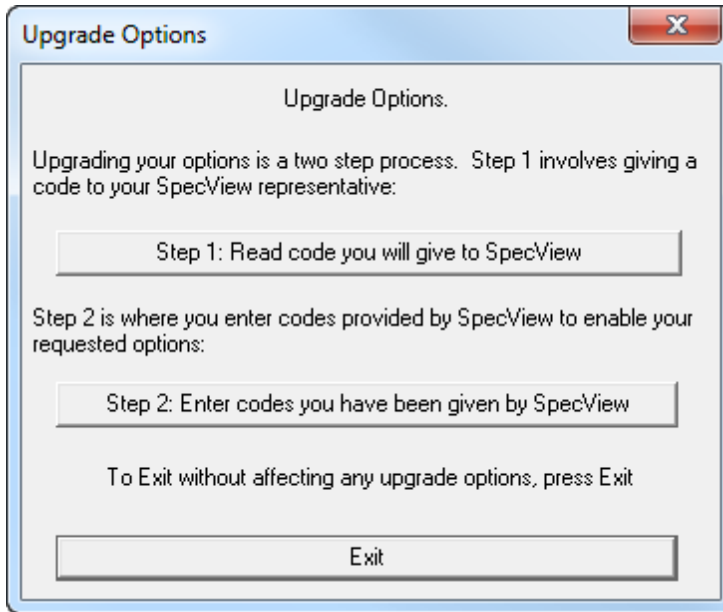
Upgrade Options

Upgrade Options.

Upgrading your options is a two step process. Step 1 involves giving a code to your SpecView representative:

Step 1: Read code you will give to SpecView

Step 2 is where you enter codes provided by SpecView to enable your requested options:

Step 2: Enter codes you have been given by SpecView

To Exit without affecting any upgrade options, press Exit

Exit